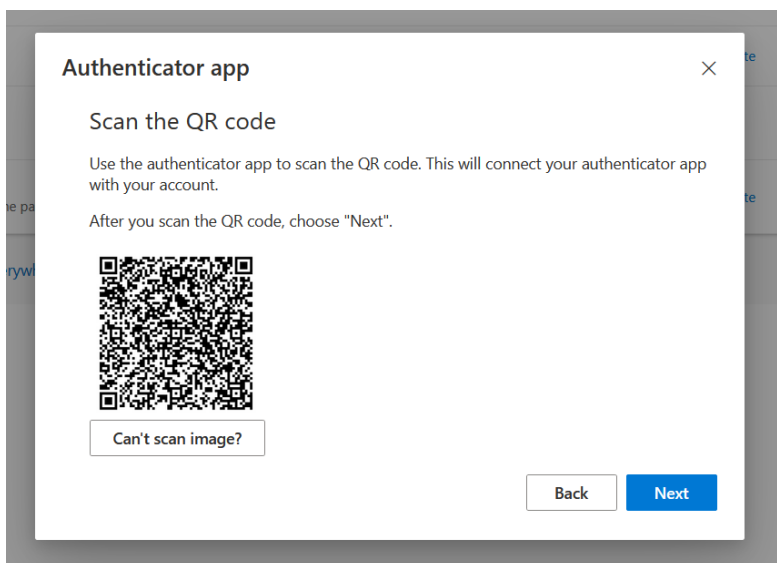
Authenticator app

×

Scan the QR code

Use the authenticator app to scan the QR code. This will connect your authenticator app with your account.

After you scan the QR code, choose "Next".

Can't scan image?

Back

Next

te

te

he pa

eryw